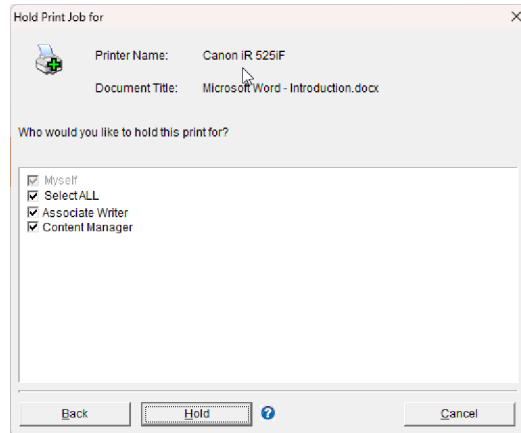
Hold Print Job for

Printer Name: Canon iR 525iF

Document Title: Microsoft Word - Introduction.docx

Who would you like to hold this print for?

Myself
Select ALL
Associate Writer
Content Manager

Back
Hold
Cancel